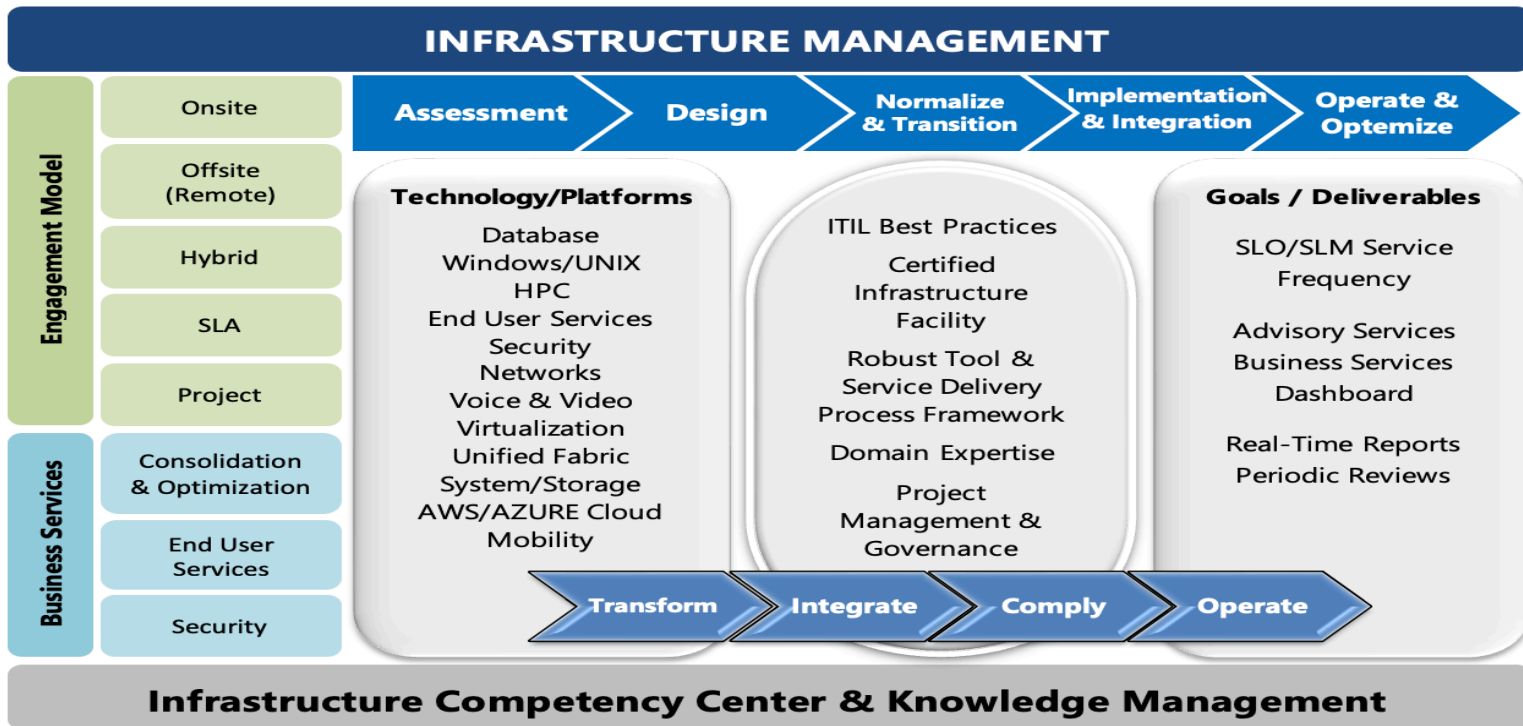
INFRASTRUCTURE MANAGEMENT

Engagement Model

Onsite

Offsite (Remote)

Hybrid

SLA

Project

Business Services

Consolidation & Optimization

End User Services

Security

Assessment

Design

Normalize & Transition

Implementation & Integration

Operate & Optemize

Technology/Platforms

Database
Windows/UNIX
HPC
End User Services
Security
Networks
Voice & Video
Virtualization
Unified Fabric
System/Storage
AWS/AZURE Cloud
Mobility

ITIL Best Practices

Certified Infrastructure Facility

Robust Tool & Service Delivery Process Framework

Domain Expertise

Project Management & Governance

Goals / Deliverables

SLO/SLM Service Frequency

Advisory Services
Business Services
Dashboard

Real-Time Reports
Periodic Reviews

Transform

Integrate

Comply

Operate

Infrastructure Competency Center & Knowledge Management